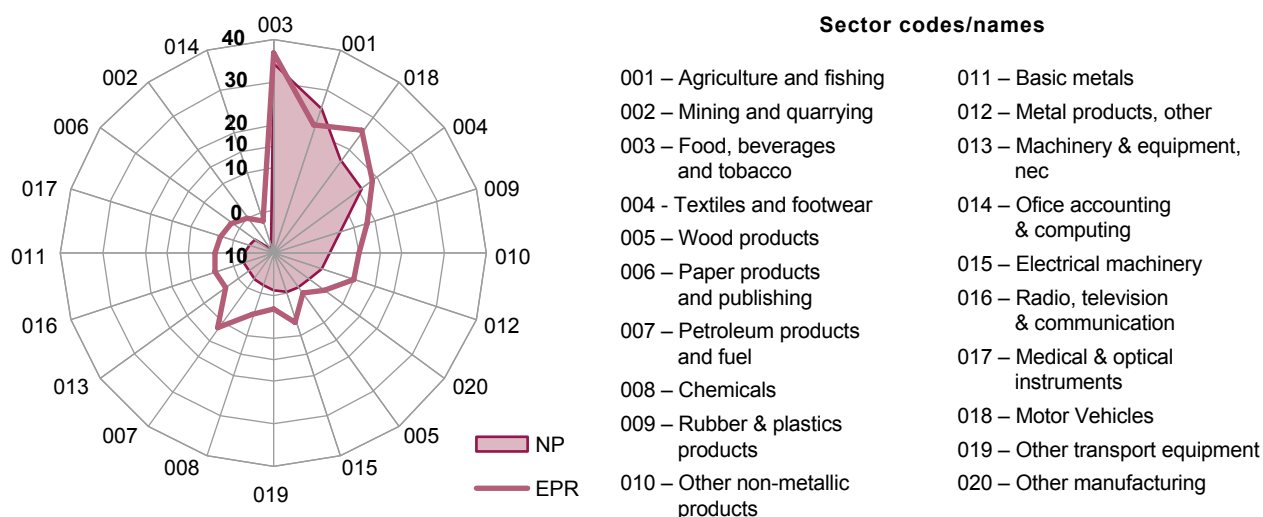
003
001
018
004
009
010
012
020
005
015
019
008
007
013
016
011
017
006
002
014

40
30
20
10
10
0
10

NP
EPR

**Sector codes/names**

001 – Agriculture and fishing
002 – Mining and quarrying
003 – Food, beverages and tobacco
004 - Textiles and footwear
005 – Wood products
006 – Paper products and publishing
007 – Petroleum products and fuel
008 – Chemicals
009 – Rubber & plastics products
010 – Other non-metallic products

011 – Basic metals
012 – Metal products, other
013 – Machinery & equipment, nec
014 – Office accounting & computing
015 – Electrical machinery
016 – Radio, television & communication
017 – Medical & optical instruments
018 – Motor Vehicles
019 – Other transport equipment
020 – Other manufacturing